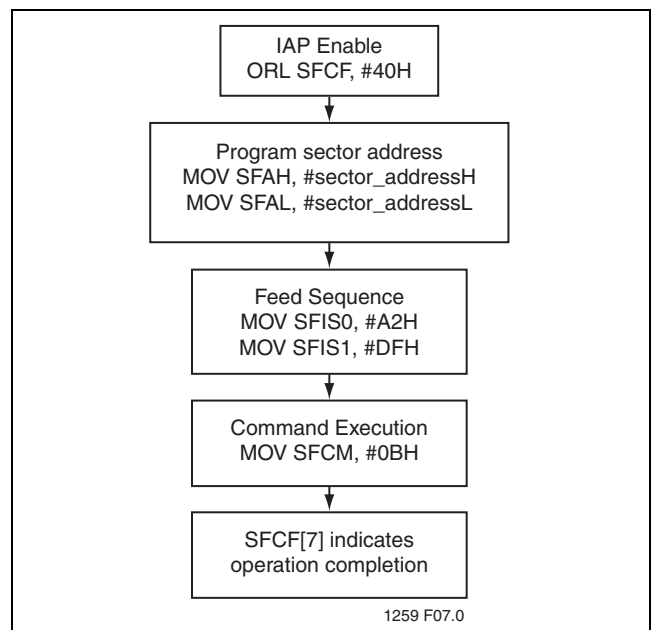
IAP Enable
ORL SFCF, #40H

Program sector address
MOV SFAH, #sector_addressH
MOV SFAL, #sector_addressL

Feed Sequence
MOV SFIS0, #A2H
MOV SFIS1, #DFH

Command Execution
MOV SFCM, #0BH

SFCF[7] indicates
operation completion

1259 F07.0